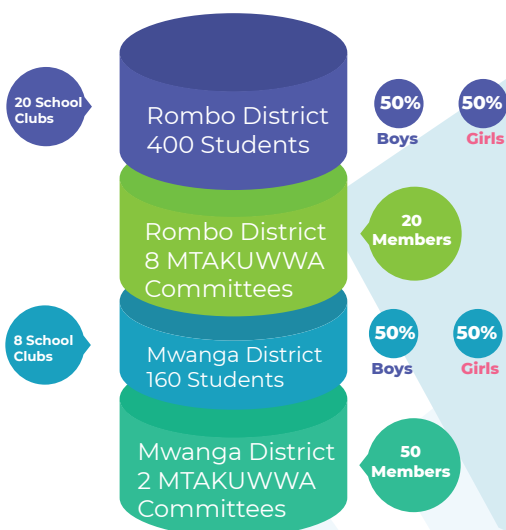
20 School Clubs

Rombo District 400 Students

50% Boys

50% Girls

Rombo District 8 MTAKUWWA Committees

20 Members

8 School Clubs

Mwanga District 160 Students

50% Boys

50% Girls

Mwanga District 2 MTAKUWWA Committees

50 Members